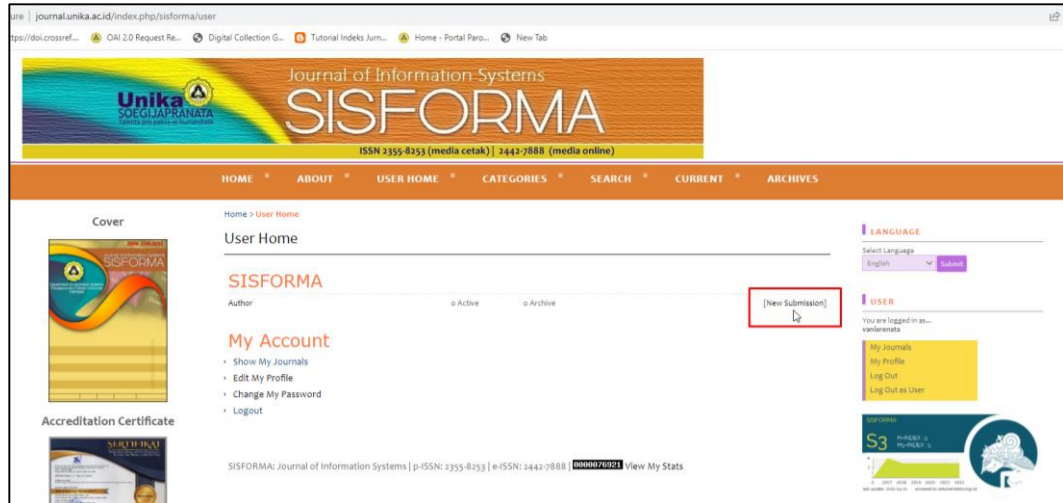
ure | journal.unika.ac.id/index.php/sisforma/user

tps://doi.crossref... OAI 2.0 Request Re... Digital Collection G... Tutorial Indeks Jurn... Home - Portal Paro... New Tab

Unika SOEGIJAPRANATA

Journal of Information Systems
SISFORMA
ISSN 2355-8253 (media cetak) | 2442-7888 (media online)

HOME ABOUT USER HOME CATEGORIES SEARCH CURRENT ARCHIVES

Cover

SISFORMA

Accreditation Certificate

SERTIFIKAT

Home > User Home

User Home

SISFORMA

Author 0 Active 0 Archive [New Submission]

My Account

Show My Journals
Edit My Profile
Change My Password
Logout

SISFORMA: Journal of Information Systems | p-ISSN: 2355-8253 | e-ISSN: 2442-7888 | 0000076921 View My Stats

LANGUAGE

Select Language
English Submit

USER

You are logged in as...
vanierenata

My Journals
My Profile
Log Out
Log Out as User

SISFORMA
S3